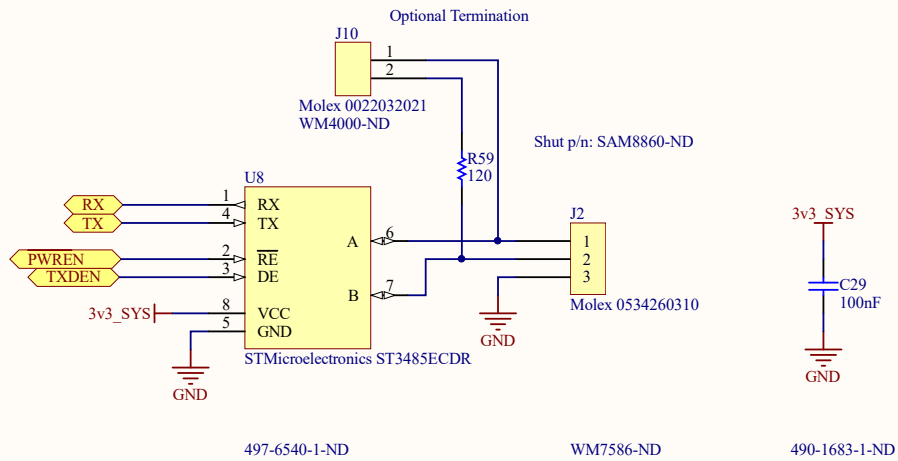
Optional Termination

J10
1
2
Molex 0022032021
WM4000-ND

R59
120

Shut p/n: SAM8860-ND

U8
RX
TX
PWREN
TXDEN
1
4
2
3
RX
TX
$\overline{RE}$
DE
A
B
6
7
3v3_SYS
8
5
VCC
GND
GND
STMicroelectronics ST3485ECDR

J2
1
2
3
GND
Molex 0534260310

3v3_SYS
C29
100nF
GND

497-6540-1-ND

WM7586-ND

490-1683-1-ND